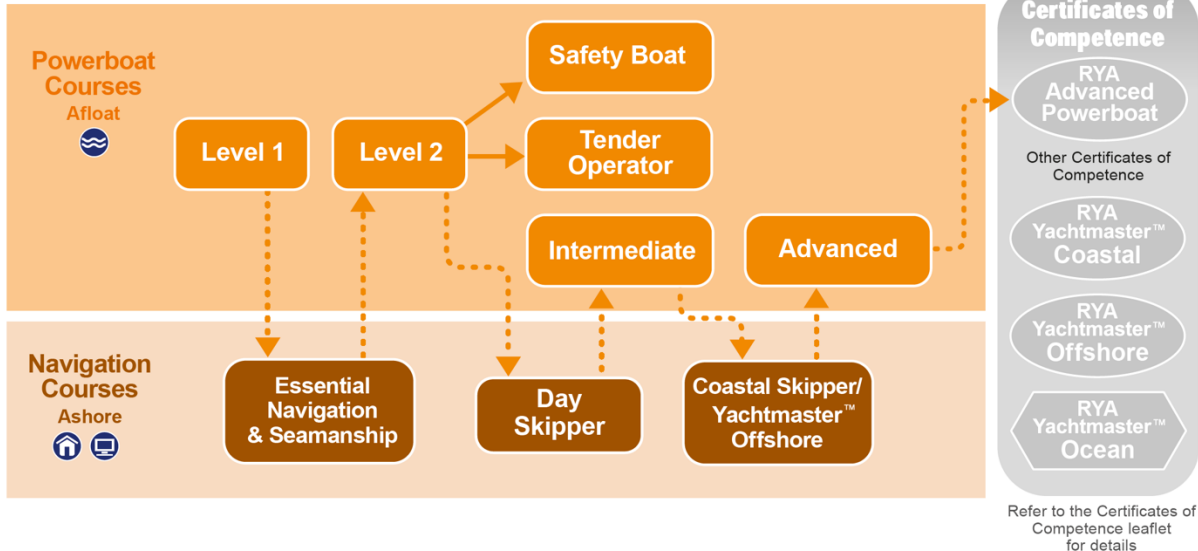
Powerboat Courses
Afloat

Level 1

Level 2

Safety Boat

Tender Operator

Intermediate

Advanced

Navigation Courses
Ashore

Essential Navigation & Seamanship

Day Skipper

Coastal Skipper/ Yachtmaster™ Offshore

Certificates of Competence

RYA Advanced Powerboat

Other Certificates of Competence

RYA Yachtmaster™ Coastal

RYA Yachtmaster™ Offshore

RYA Yachtmaster™ Ocean

Refer to the Certificates of Competence leaflet for details